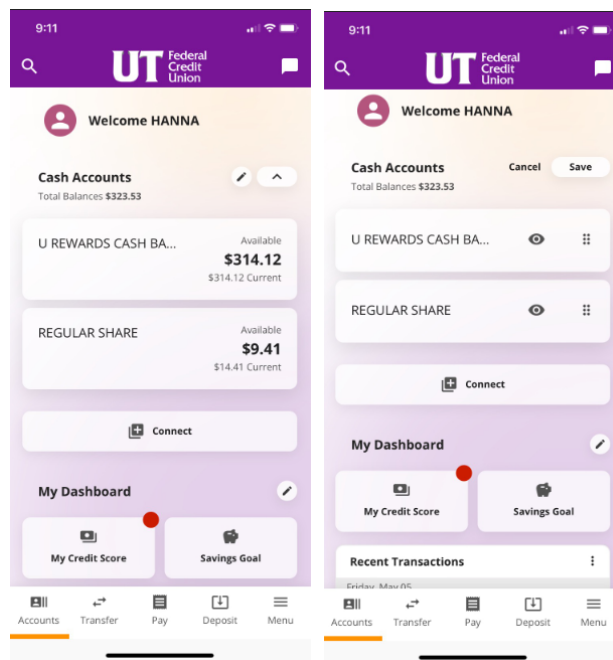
9:11

UT Federal Credit Union

Welcome HANNA

Cash Accounts
Total Balances $323.53

U REWARDS CASH BA...
Available
$314.12
$314.12 Current

REGULAR SHARE
Available
$9.41
$14.41 Current

Connect

My Dashboard

My Credit Score

Savings Goal

Accounts Transfer Pay Deposit Menu

9:11

UT Federal Credit Union

Welcome HANNA

Cash Accounts
Cancel Save
Total Balances $323.53

U REWARDS CASH BA...

REGULAR SHARE

Connect

My Dashboard

My Credit Score

Savings Goal

Recent Transactions

Friday, May 05

Accounts Transfer Pay Deposit Menu